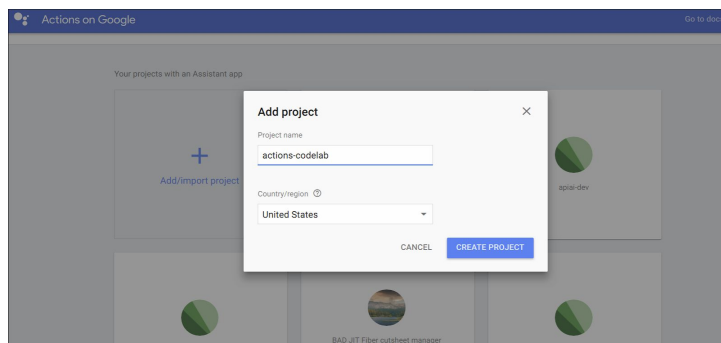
Actions on Google

Go to doc

Your projects with an Assistant app

Add/import project

apiai-dev

BAD JIT Fiber cutsheet manager

Add project

Project name

actions-codelab

Country/region

United States

CANCEL

CREATE PROJECT